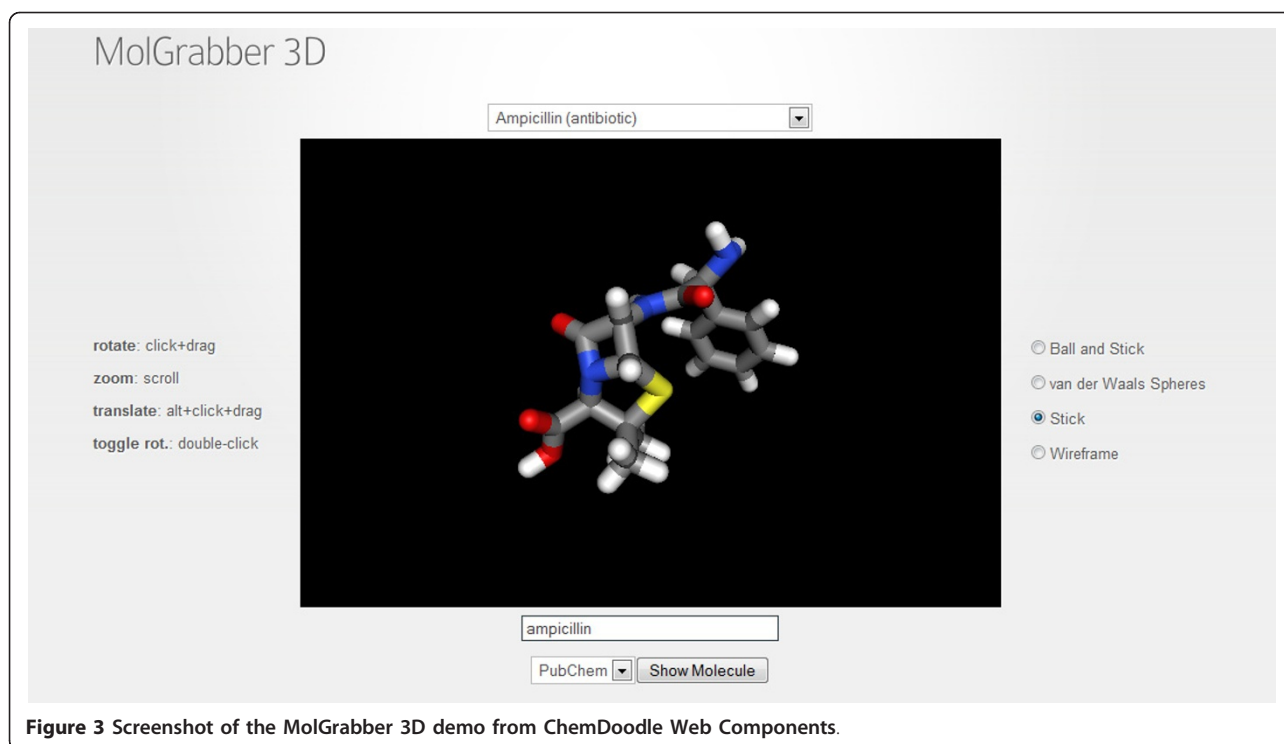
MolGrabber 3D

Ampicillin (antibiotic)

rotate: click+drag

zoom: scroll

translate: alt+click+drag

toggle rot.: double-click

Ball and Stick

van der Waals Spheres

Stick

Wireframe

ampicillin

PubChem

Show Molecule

**Figure 3 Screenshot of the MolGrabber 3D demo from ChemDoodle Web Components**.